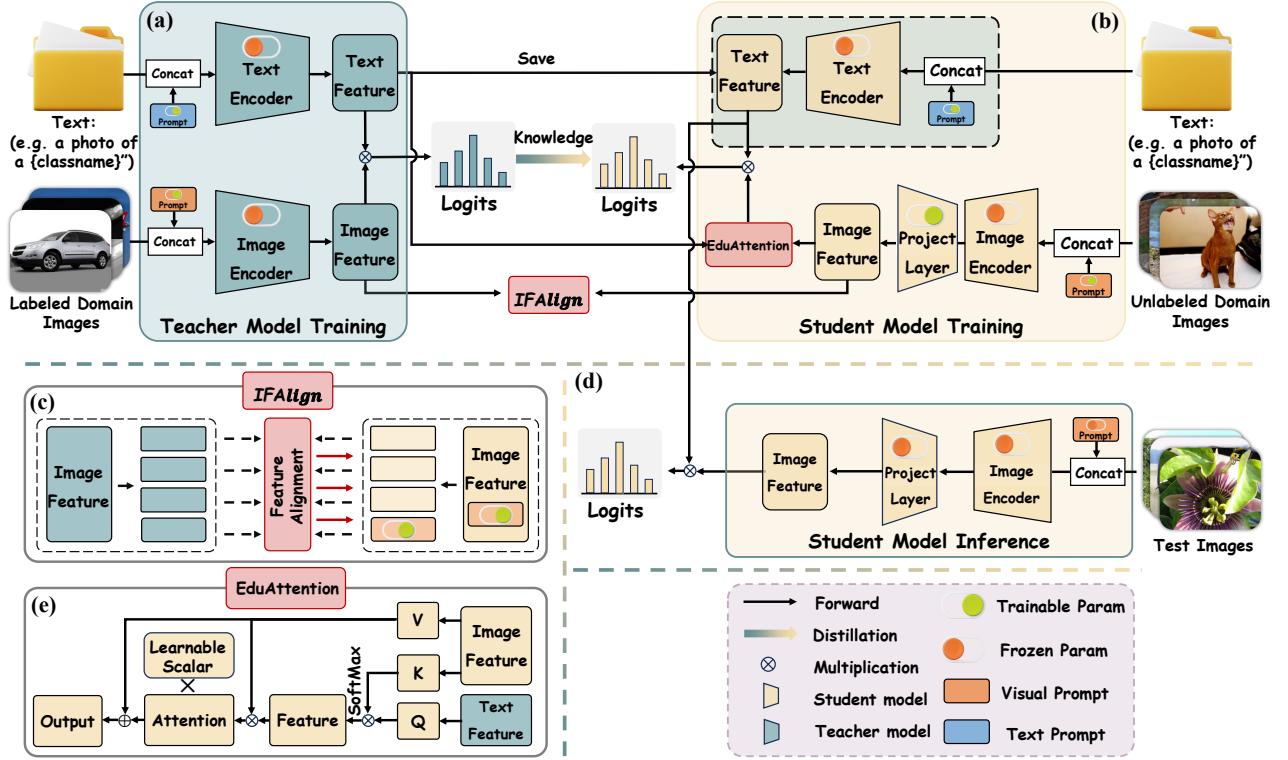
(a)

Text: (e.g. a photo of a {classname}")

Concat

Prompt

Text Encoder

Text Feature

Save

Prompt

Concat

Image Encoder

Image Feature

Labeled Domain Images

Teacher Model Training

Logits

Knowledge

Logits

IFAlign

(b)

Text Feature

Text Encoder

Concat

Prompt

Text: (e.g. a photo of a {classname}")

EduAttention

Image Feature

Project Layer

Image Encoder

Concat

Prompt

Unlabeled Domain Images

Student Model Training

(c)

IFAlign

Image Feature

Feature Alignment

Image Feature

(d)

Logits

Image Feature

Project Layer

Image Encoder

Prompt

Concat

Test Images

Student Model Inference

(e)

EduAttention

V

Image Feature

Learnable Scalar

K

SoftMax

Output

Attention

Feature

Q

Text Feature

Forward

Distillation

Multiplication

Student model

Teacher model

Trainable Param

Frozen Param

Visual Prompt

Text Prompt